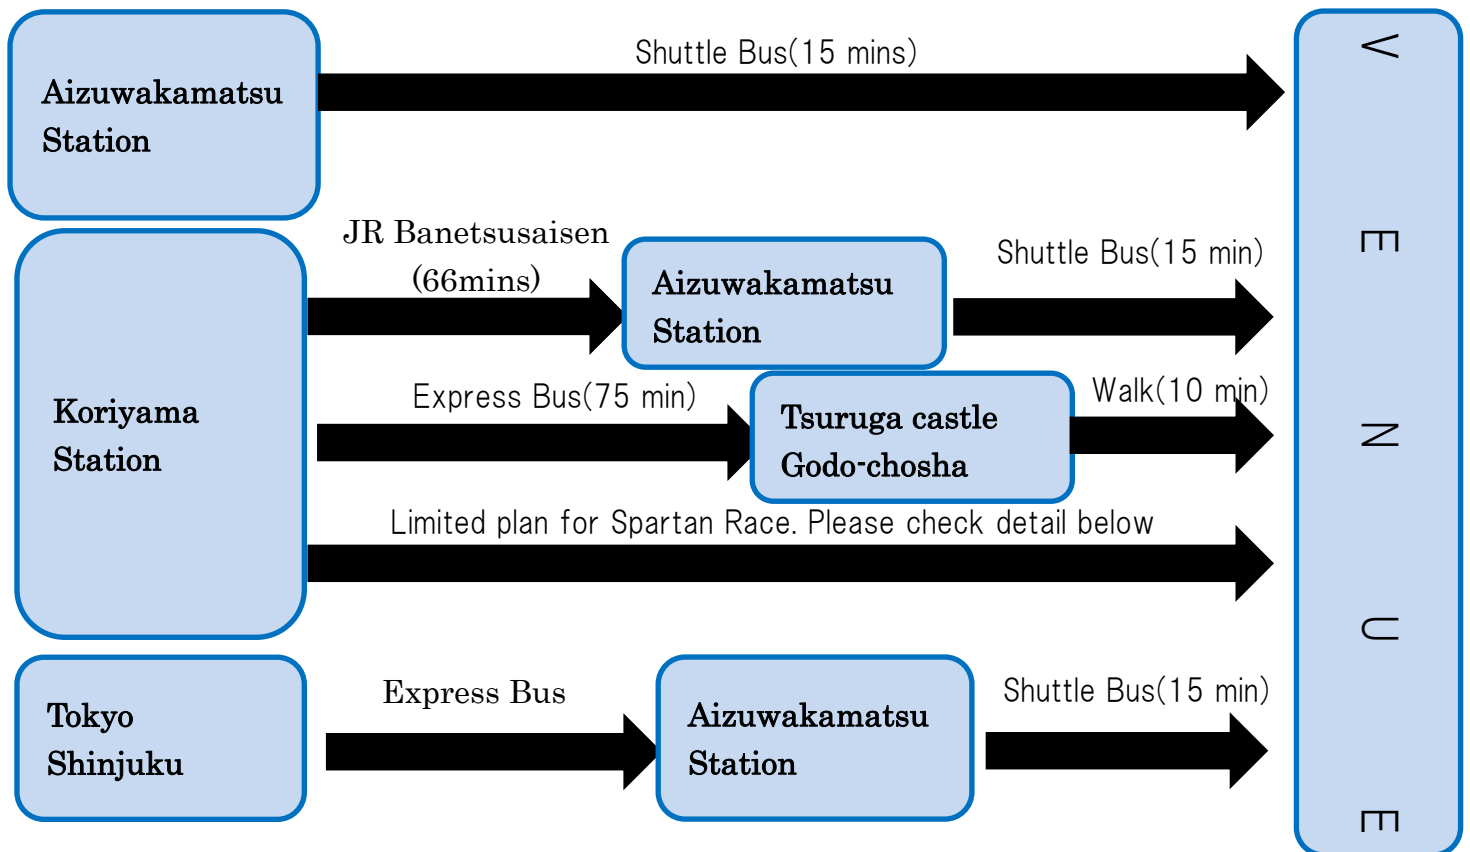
Aizuwakamatsu Station

Shuttle Bus(15 mins)

V E N U E

JR Banetsusaisen (66mins)

Koriyama Station

Aizuwakamatsu Station

Shuttle Bus(15 min)

Express Bus(75 min)

Tsuruga castle Godo-chosha

Walk(10 min)

Limited plan for Spartan Race. Please check detail below

Tokyo Shinjuku

Express Bus

Aizuwakamatsu Station

Shuttle Bus(15 min)